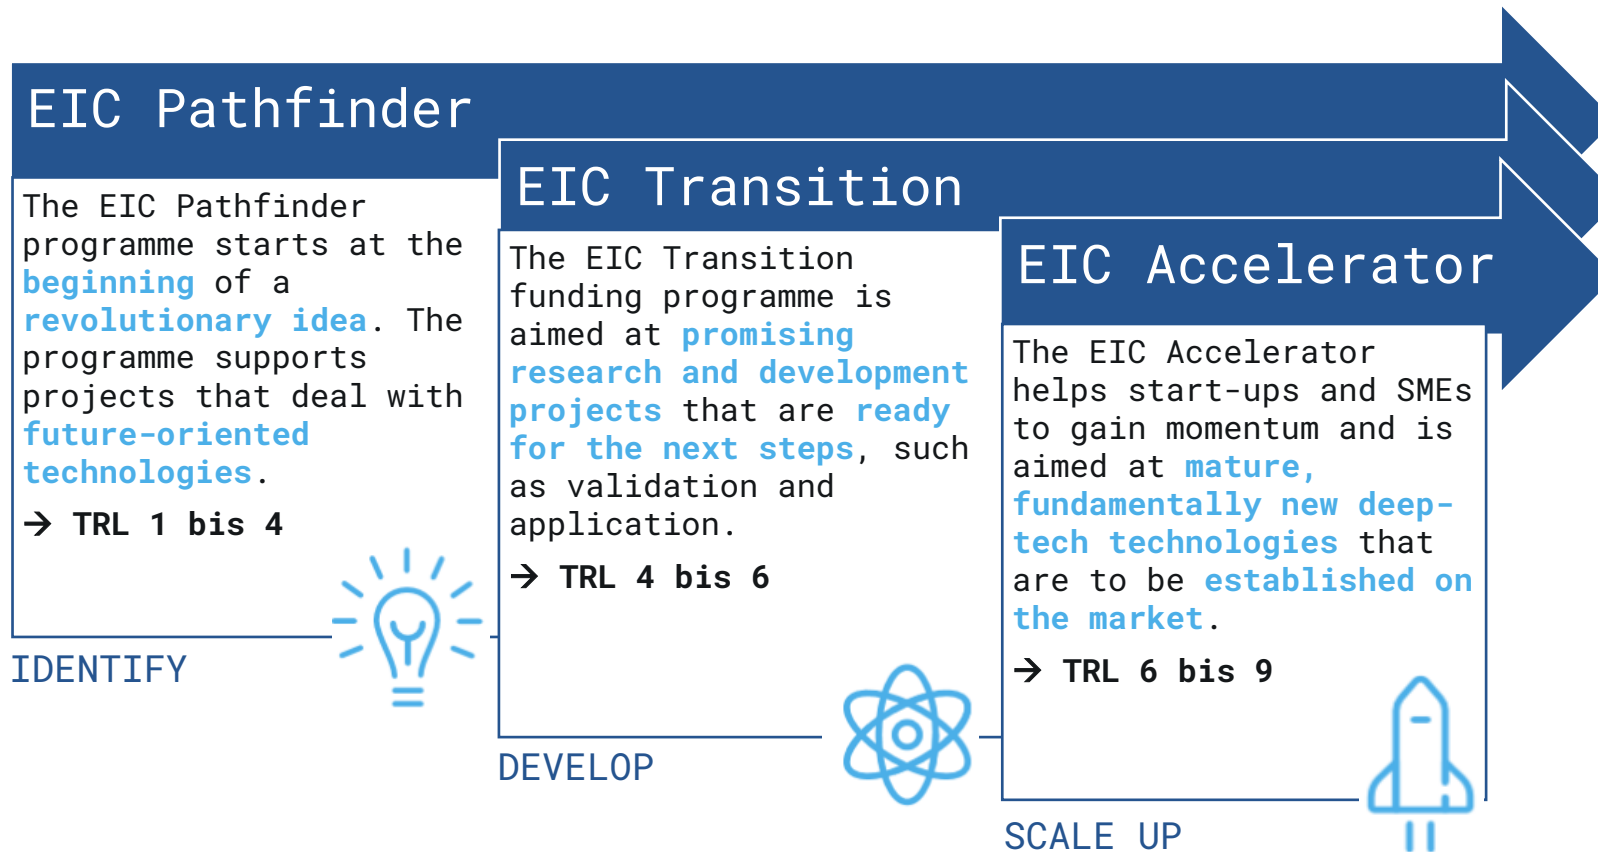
EIC Pathfinder

The EIC Pathfinder programme starts at the beginning of a revolutionary idea. The programme supports projects that deal with future-oriented technologies.

→ TRL 1 bis 4

IDENTIFY

EIC Transition

The EIC Transition funding programme is aimed at promising research and development projects that are ready for the next steps, such as validation and application.

→ TRL 4 bis 6

DEVELOP

EIC Accelerator

The EIC Accelerator helps start-ups and SMEs to gain momentum and is aimed at mature, fundamentally new deep-tech technologies that are to be established on the market.

→ TRL 6 bis 9

SCALE UP